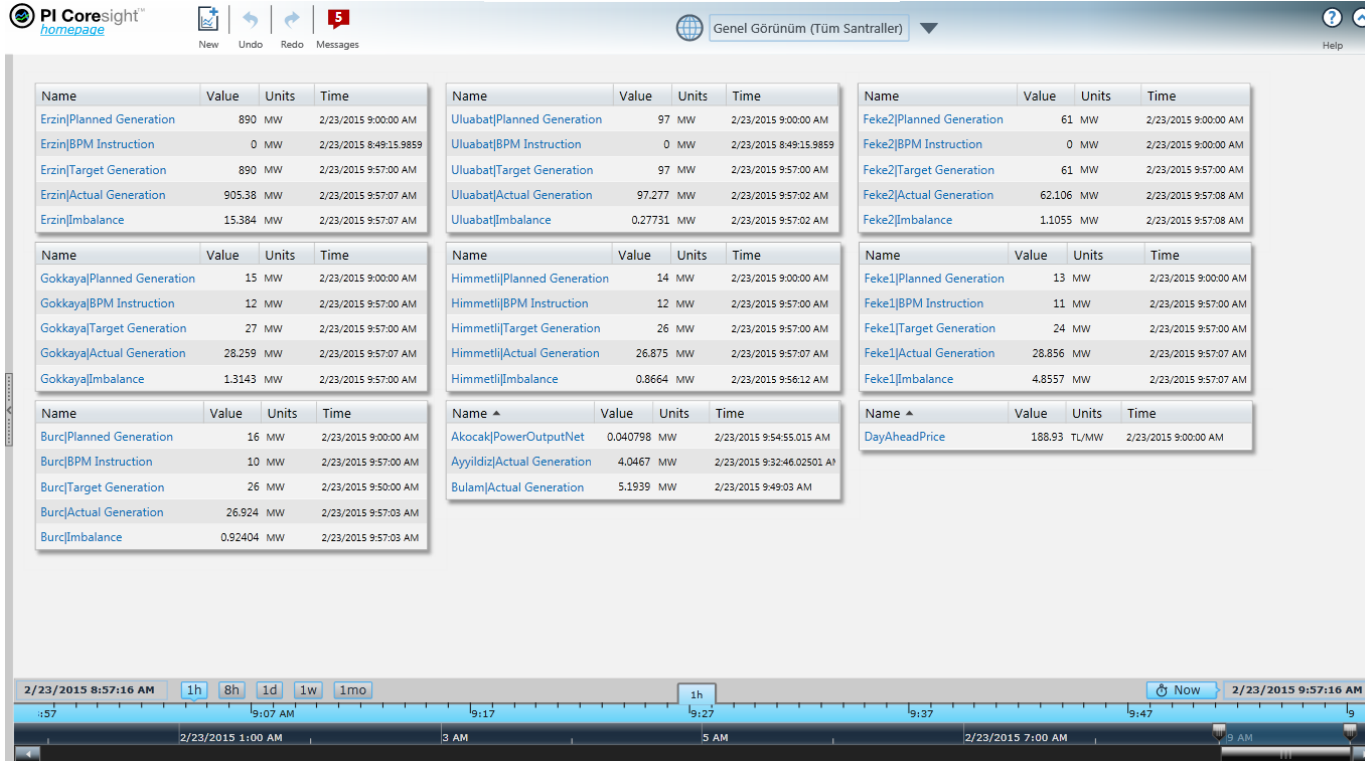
PI Coresight™
homepage

New Undo Redo 5 Messages

Genel Görünüm (Tüm Santraller)

Help

| Name | Value | Units | Time |
|---|---|---|---|
| Erzin\|Planned Generation | 890 | MW | 2/23/2015 9:00:00 AM |
| Erzin\|BPM Instruction | 0 | MW | 2/23/2015 8:49:15.9859 |
| Erzin\|Target Generation | 890 | MW | 2/23/2015 9:57:00 AM |
| Erzin\|Actual Generation | 905.38 | MW | 2/23/2015 9:57:07 AM |
| Erzin\|Imbalance | 15.384 | MW | 2/23/2015 9:57:07 AM |

| Name | Value | Units | Time |
|---|---|---|---|
| Gokkaya\|Planned Generation | 15 | MW | 2/23/2015 9:00:00 AM |
| Gokkaya\|BPM Instruction | 12 | MW | 2/23/2015 9:57:00 AM |
| Gokkaya\|Target Generation | 27 | MW | 2/23/2015 9:57:00 AM |
| Gokkaya\|Actual Generation | 28.259 | MW | 2/23/2015 9:57:07 AM |
| Gokkaya\|Imbalance | 1.3143 | MW | 2/23/2015 9:57:00 AM |

| Name | Value | Units | Time |
|---|---|---|---|
| Burc\|Planned Generation | 16 | MW | 2/23/2015 9:00:00 AM |
| Burc\|BPM Instruction | 10 | MW | 2/23/2015 9:57:00 AM |
| Burc\|Target Generation | 26 | MW | 2/23/2015 9:50:00 AM |
| Burc\|Actual Generation | 26.924 | MW | 2/23/2015 9:57:03 AM |
| Burc\|Imbalance | 0.92404 | MW | 2/23/2015 9:57:03 AM |

| Name | Value | Units | Time |
|---|---|---|---|
| Uluabat\|Planned Generation | 97 | MW | 2/23/2015 9:00:00 AM |
| Uluabat\|BPM Instruction | 0 | MW | 2/23/2015 8:49:15.9859 |
| Uluabat\|Target Generation | 97 | MW | 2/23/2015 9:57:00 AM |
| Uluabat\|Actual Generation | 97.277 | MW | 2/23/2015 9:57:02 AM |
| Uluabat\|Imbalance | 0.27731 | MW | 2/23/2015 9:57:02 AM |

| Name | Value | Units | Time |
|---|---|---|---|
| Himmetli\|Planned Generation | 14 | MW | 2/23/2015 9:00:00 AM |
| Himmetli\|BPM Instruction | 12 | MW | 2/23/2015 9:57:00 AM |
| Himmetli\|Target Generation | 26 | MW | 2/23/2015 9:57:00 AM |
| Himmetli\|Actual Generation | 26.875 | MW | 2/23/2015 9:57:07 AM |
| Himmetli\|Imbalance | 0.8664 | MW | 2/23/2015 9:56:12 AM |

| Name ▲ | Value | Units | Time |
|---|---|---|---|
| Akocak\|PowerOutputNet | 0.040798 | MW | 2/23/2015 9:54:55.015 AM |
| Ayyildiz\|Actual Generation | 4.0467 | MW | 2/23/2015 9:32:46.02501 AM |
| Bulam\|Actual Generation | 5.1939 | MW | 2/23/2015 9:49:03 AM |

| Name | Value | Units | Time |
|---|---|---|---|
| Feke2\|Planned Generation | 61 | MW | 2/23/2015 9:00:00 AM |
| Feke2\|BPM Instruction | 0 | MW | 2/23/2015 9:00:00 AM |
| Feke2\|Target Generation | 61 | MW | 2/23/2015 9:57:00 AM |
| Feke2\|Actual Generation | 62.106 | MW | 2/23/2015 9:57:08 AM |
| Feke2\|Imbalance | 1.1055 | MW | 2/23/2015 9:57:08 AM |

| Name | Value | Units | Time |
|---|---|---|---|
| Feke1\|Planned Generation | 13 | MW | 2/23/2015 9:00:00 AM |
| Feke1\|BPM Instruction | 11 | MW | 2/23/2015 9:57:00 AM |
| Feke1\|Target Generation | 24 | MW | 2/23/2015 9:57:00 AM |
| Feke1\|Actual Generation | 28.856 | MW | 2/23/2015 9:57:07 AM |
| Feke1\|Imbalance | 4.8557 | MW | 2/23/2015 9:57:07 AM |

| Name ▲ | Value | Units | Time |
|---|---|---|---|
| DayAheadPrice | 188.93 | TL/MW | 2/23/2015 9:00:00 AM |

2/23/2015 8:57:16 AM 1h 8h 1d 1w 1mo 1h Now 2/23/2015 9:57:16 AM

:57 9:07 AM 9:17 9:27 9:37 9:47 9

2/23/2015 1:00 AM 3 AM 5 AM 2/23/2015 7:00 AM 9 AM